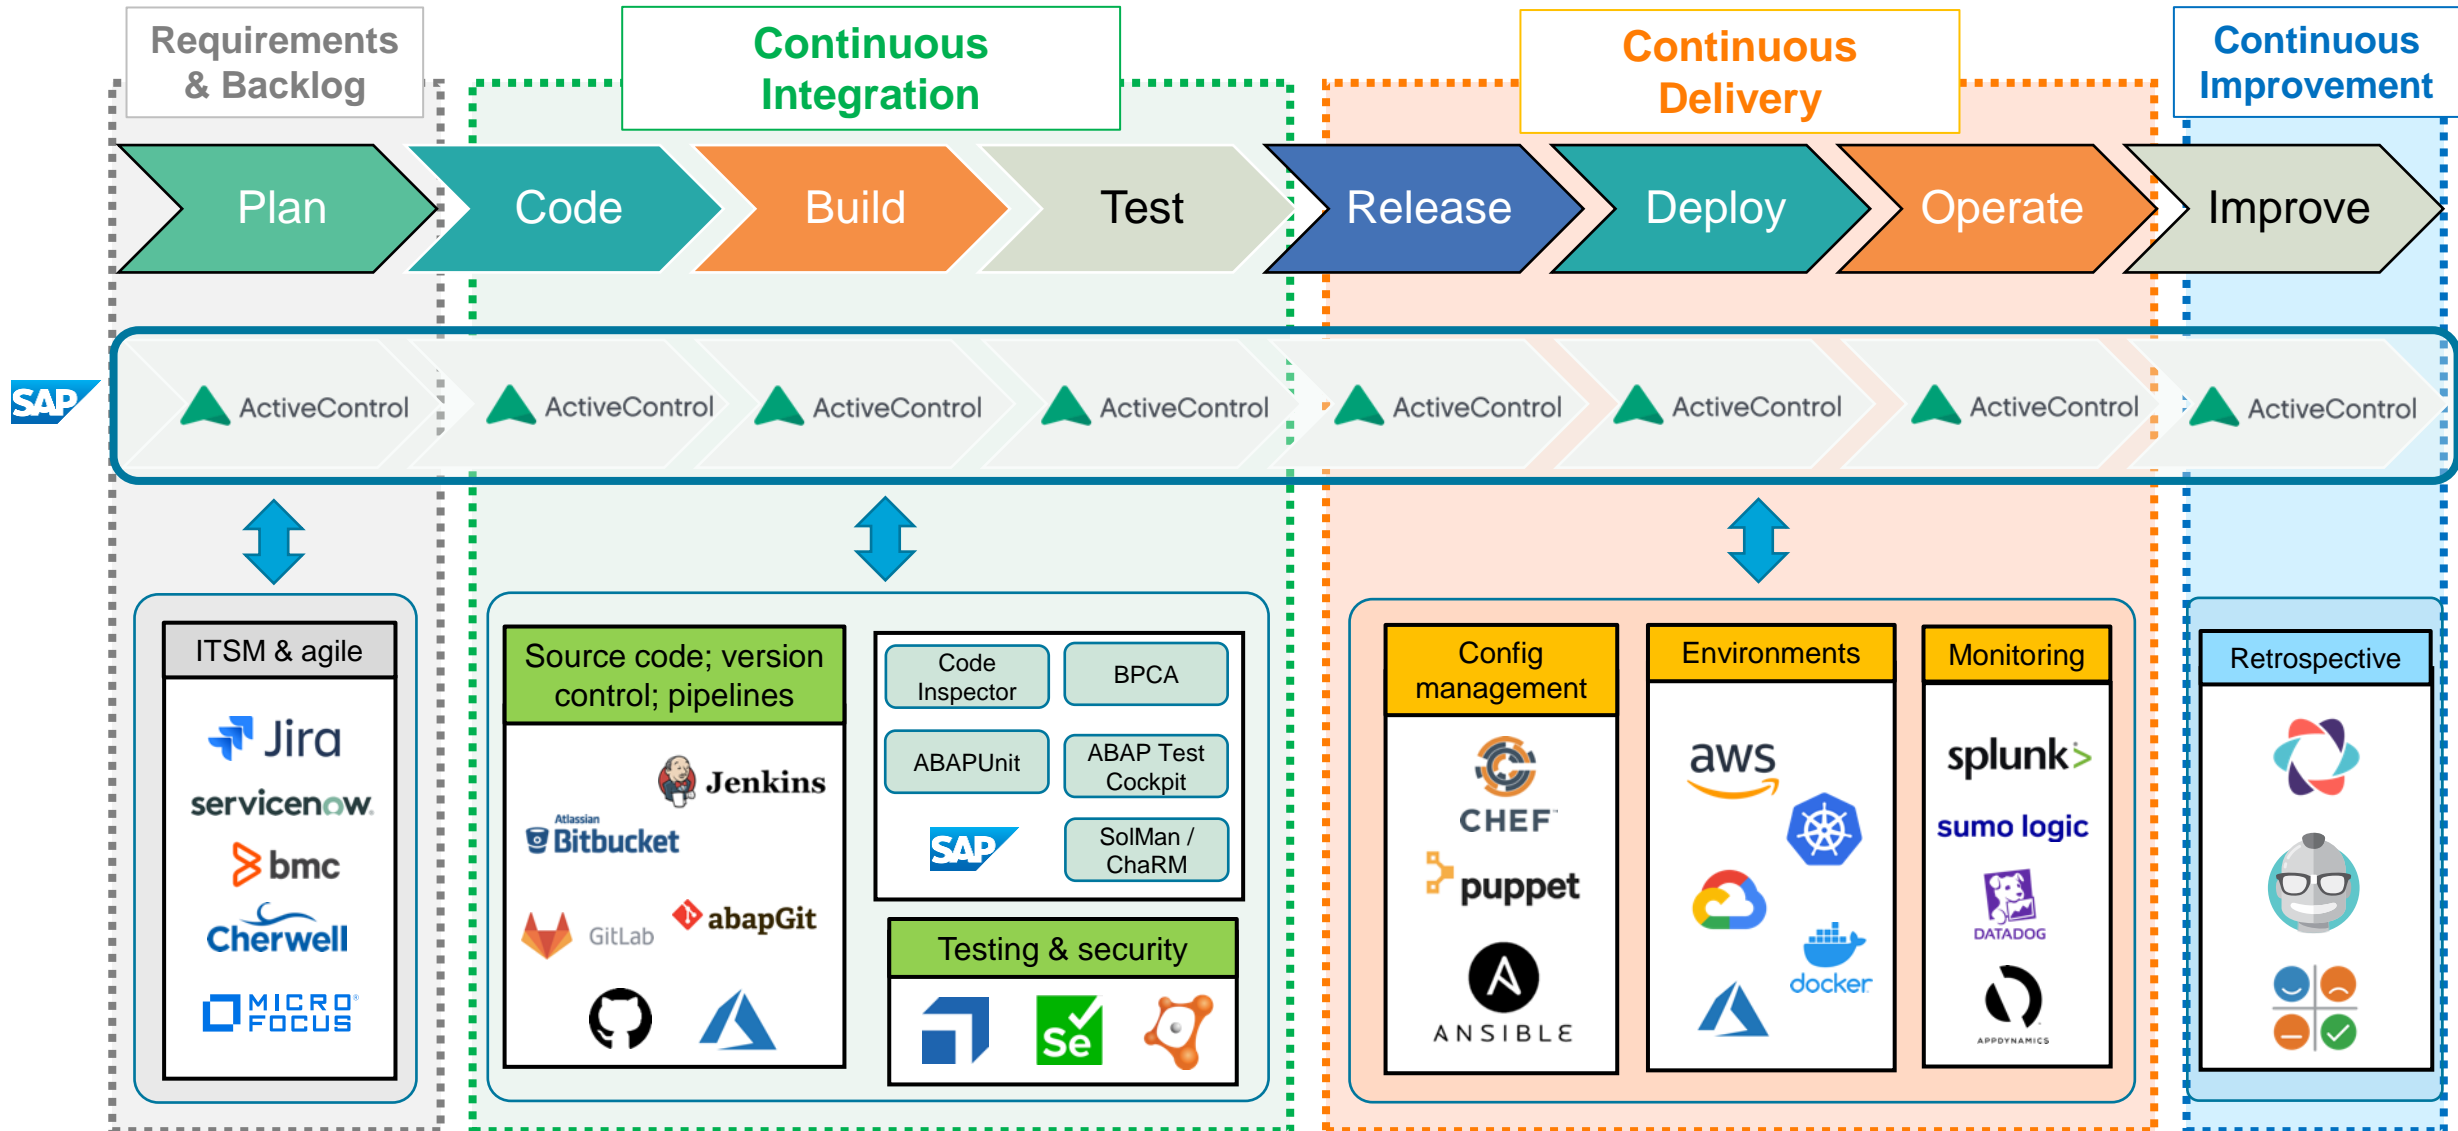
Requirements & Backlog

Continuous Integration

Continuous Delivery

Continuous Improvement

Plan Code Build Test Release Deploy Operate Improve

SAP

ActiveControl ActiveControl ActiveControl ActiveControl ActiveControl ActiveControl ActiveControl ActiveControl

ITSM & agile

Jira
servicenow
bmc
Cherwell
MICRO FOCUS

Source code; version control; pipelines

Jenkins
Atlassian Bitbucket
GitLab
abapGit

Code Inspector

BPCA

ABAPUnit

ABAP Test Cockpit

SAP

SolMan / ChaRM

Testing & security

Se

Config management

CHEF
puppet
ANSIBLE

Environments

aws
docker

Monitoring

splunk>
sumo logic
DATADOG
APPDYNAMICS

Retrospective